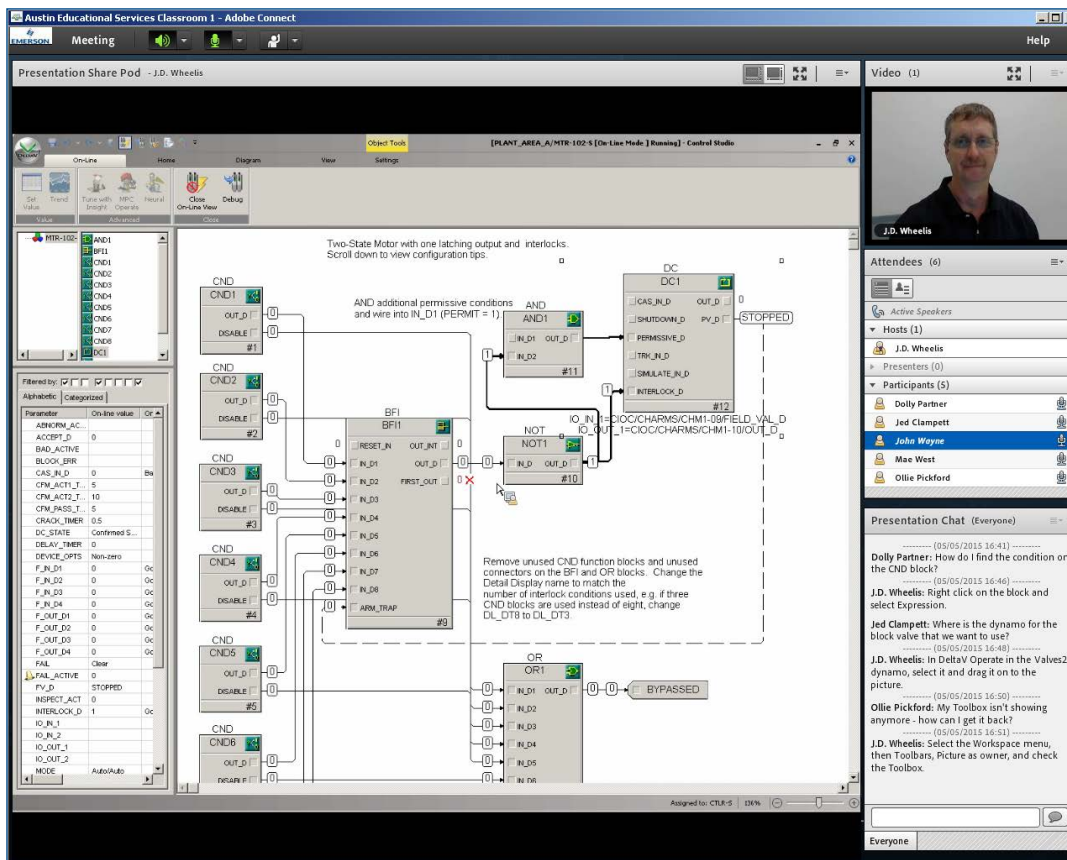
Austin Educational Services Classroom 1 - Adobe Connect

EMERSON Meeting Help

Presentation Share Pod - J.D. Wheelis

Object Tools [PLANT_AREA_A/MTR-102-S [On-Line Mode] Running] - Control Studio

On-Line Home Diagram View Settings

Set Value Trend Tune with Insight MPC Operate Neural Close On-Line View Debug

Value Advanced Close

MTR-102- AND1 BFI1 CND1 CND2 CND3 CND4 CND5 CND6 CND7 CND8 DC1

Filtered by:

Alphabetic Categorized

| Parameter | On-line value | Or |
|---|---|---|
| ABNORM_AC... | | |
| ACCEPT_D | 0 | |
| BAD_ACTIVE | | |
| BLOCK_ERR | | |
| CAS_IN_D | 0 | Ba |
| CFM_ACT1_T... | 5 | |
| CFM_ACT2_T... | 10 | |
| CFM_PASS_T... | 5 | |
| CRACK_TIMER | 0.5 | |
| DC_STATE | Confirmed S... | |
| DELAY_TIMER | 0 | |
| DEVICE_OPTS | Non-zero | |
| F_IN_D1 | 0 | Gc |
| F_IN_D2 | 0 | Gc |
| F_IN_D3 | 0 | Gc |
| F_IN_D4 | 0 | Gc |
| F_OUT_D1 | 0 | Gc |
| F_OUT_D2 | 0 | Gc |
| F_OUT_D3 | 0 | Gc |
| F_OUT_D4 | 0 | Gc |
| FAIL | Clear | |
| FAIL_ACTIVE | 0 | |
| FV_D | STOPPED | |
| INSPECT_ACT | 0 | |
| INTERLOCK_D | 1 | Gc |
| IO_IN_1 | | |
| IO_IN_2 | | |
| IO_OUT_1 | | |
| IO_OUT_2 | | |
| MODE | Auto/Auto | |

Two-State Motor with one latching output and interlocks. Scroll down to view configuration tips.

CND CND1 OUT_D 0 DISABLE 0 #1
CND CND2 OUT_D 0 DISABLE 0 #2
CND CND3 OUT_D 0 DISABLE 0 #3
CND CND4 OUT_D 0 DISABLE 0 #4
CND CND5 OUT_D 0 DISABLE 0 #5
CND CND6 OUT_D 0 DISABLE

AND additional permissive conditions and wire into IN_D1 (PERMIT = 1).

AND AND1 IN_D1 OUT_D IN_D2 #11

DC DC1 CAS_IN_D OUT_D 0 SHUTDOWN_D PV_D STOPPED PERMISSIVE_D TRK_IN_D SIMULATE_IN_D INTERLOCK_D #12

BFI BFI1 RESET_IN OUT_INT 0 IN_D1 OUT_D 0 IN_D2 FIRST_OUT 0 IN_D3 IN_D4 IN_D5 IN_D6 IN_D7 IN_D8 ARM_TRAP #9

NOT NOT1 IN_D OUT_D 1 #10

IO_IN_1=CIOC/CHARMS/CHM1-09/FIELD_VAL_D
IO_OUT_1=CIOC/CHARMS/CHM1-10/OUT_D

Remove unused CND function blocks and unused connectors on the BFI and OR blocks. Change the Detail Display name to match the number of interlock conditions used, e.g. if three CND blocks are used instead of eight, change DL_DT8 to DL_DT3.

OR OR1 IN_D1 OUT_D 0 0 BYPASSED IN_D2 IN_D3 IN_D4 IN_D5 IN_D6

Assigned to: CTLR-S 136%

Video (1)

J.D. Wheelis

Attendees (6)

Active Speakers
Hosts (1)
J.D. Wheelis
Presenters (0)
Participants (5)
Dolly Partner
Jed Clampett
John Wayne
Mae West
Ollie Pickford

Presentation Chat (Everyone)

--------- (05/05/2015 16:41) ---------
Dolly Partner: How do I find the condition on the CND block?
--------- (05/05/2015 16:46) ---------
J.D. Wheelis: Right click on the block and select Expression.

Jed Clampett: Where is the dynamo for the block valve that we want to use?
--------- (05/05/2015 16:48) ---------
J.D. Wheelis: In DeltaV Operate in the Valves2 dynamo, select it and drag it on to the picture.
--------- (05/05/2015 16:50) ---------
Ollie Pickford: My Toolbox isn't showing anymore - how can I get it back?
--------- (05/05/2015 16:51) ---------
J.D. Wheelis: Select the Workspace menu, then Toolbars, Picture as owner, and check the Toolbox.

Everyone